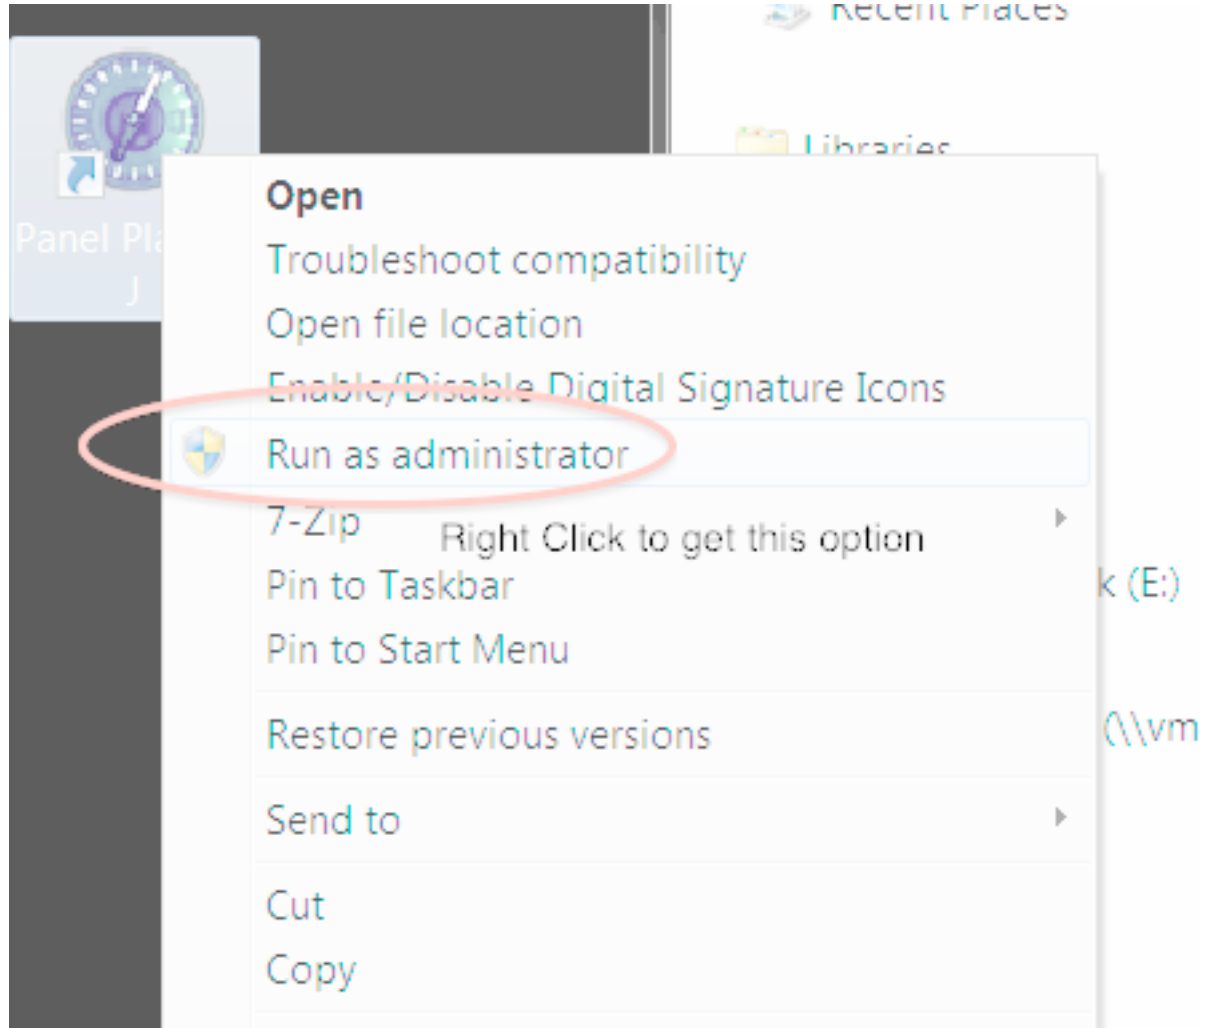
Recent Places

Libraries

Panel Pla
J

Open
Troubleshoot compatibility
Open file location
Enable/Disable Digital Signature Icons
Run as administrator
7-Zip
Right Click to get this option
Pin to Taskbar
Pin to Start Menu
Restore previous versions
Send to
Cut
Copy

k (E:)

(\\vm